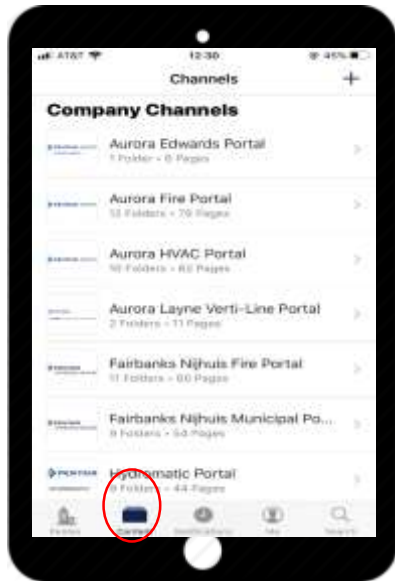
AT&T 12:30 45%

Channels +

Company Channels

Aurora Edwards Portal
1 Folder • 6 Pages

Aurora Fire Portal
12 Folders • 79 Pages

Aurora HVAC Portal
10 Folders • 62 Pages

Aurora Layne Verti-Line Portal
2 Folders • 11 Pages

Fairbanks Nijhuis Fire Portal
11 Folders • 60 Pages

Fairbanks Nijhuis Municipal Po...
8 Folders • 53 Pages

Hydromatic Portal
9 Folders • 44 Pages

Feeds Channels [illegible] Me Search